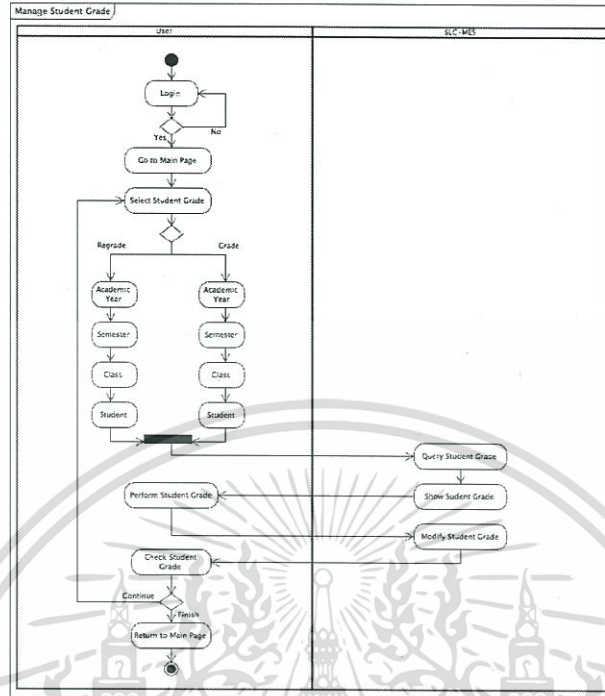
Manage Student Grade

User

SLC-MES

Login

No

Yes

Go to Main Page

Select Student Grade

Regrade

Grade

Academic Year

Academic Year

Semester

Semester

Class

Class

Student

Student

Query Student Grade

Perform Student Grade

Show Sudent Grade

Modify Student Grade

Check Student Grade

Continue

Finish

Return to Main Page